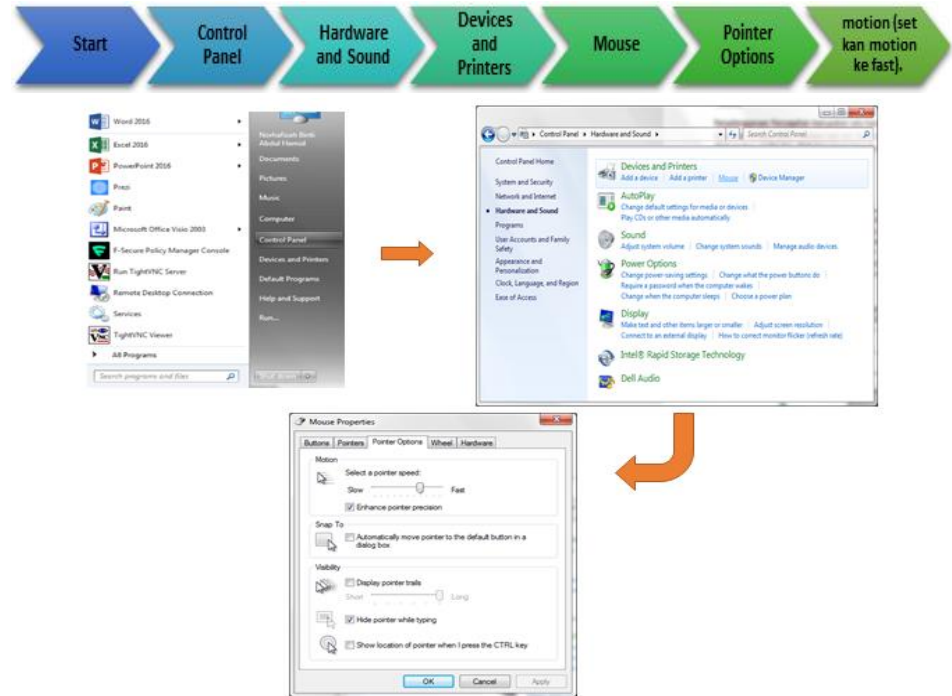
Start

Control Panel

Hardware and Sound

Devices and Printers

Mouse

Pointer Options

motion (set kan motion ke fast).

Word 2016
Excel 2016
PowerPoint 2016
Prezi
Paint
Microsoft Office Visio 2003
F-Secure Policy Manager Console
Run TightVNC Server
Remote Desktop Connection
Services
TightVNC Viewer
All Programs
Search programs and files

Norhafizah Binti Abdul Hamid
Documents
Pictures
Music
Computer
Control Panel
Devices and Printers
Default Programs
Help and Support
Run...

Control Panel ▸ Hardware and Sound ▸
Search Control Panel

Control Panel Home
System and Security
Network and Internet
Hardware and Sound
Programs
User Accounts and Family Safety
Appearance and Personalization
Clock, Language, and Region
Ease of Access

Devices and Printers
Add a device | Add a printer | Mouse | Device Manager

AutoPlay
Change default settings for media or devices
Play CDs or other media automatically

Sound
Adjust system volume | Change system sounds | Manage audio devices

Power Options
Change power-saving settings | Change what the power buttons do
Require a password when the computer wakes
Change when the computer sleeps | Choose a power plan

Display
Make text and other items larger or smaller | Adjust screen resolution
Connect to an external display | How to correct monitor flicker (refresh rate)

Intel® Rapid Storage Technology

Dell Audio

Mouse Properties

Buttons | Pointers | Pointer Options | Wheel | Hardware

Motion
Select a pointer speed:
Slow Fast
Enhance pointer precision

Snap To
Automatically move pointer to the default button in a dialog box

Visibility
Display pointer trails
Short Long
Hide pointer while typing
Show location of pointer when I press the CTRL key

OK Cancel Apply